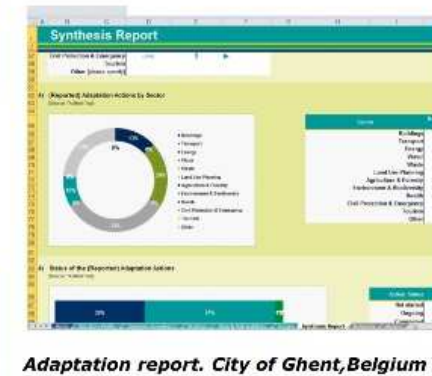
Synthesis Report

Civil Protection & Emergency
Tourism
Other (please specify)

(Reported) Adaptation Actions by Sector

Buildings
Transport
Energy
Water
Waste
Land Use Planning
Agriculture & Forestry
Environment & Biodiversity
Health
Civil Protection & Emergency
Tourism
Other

Sector

Buildings
Transport
Energy
Water
Waste
Land Use Planning
Agriculture & Forestry
Environment & Biodiversity
Health
Civil Protection & Emergency
Tourism
Other

Status of the (Reported) Adaptation Actions

Action Status
Not started
Ongoing

Adaptation report. City of Ghent,Belgium